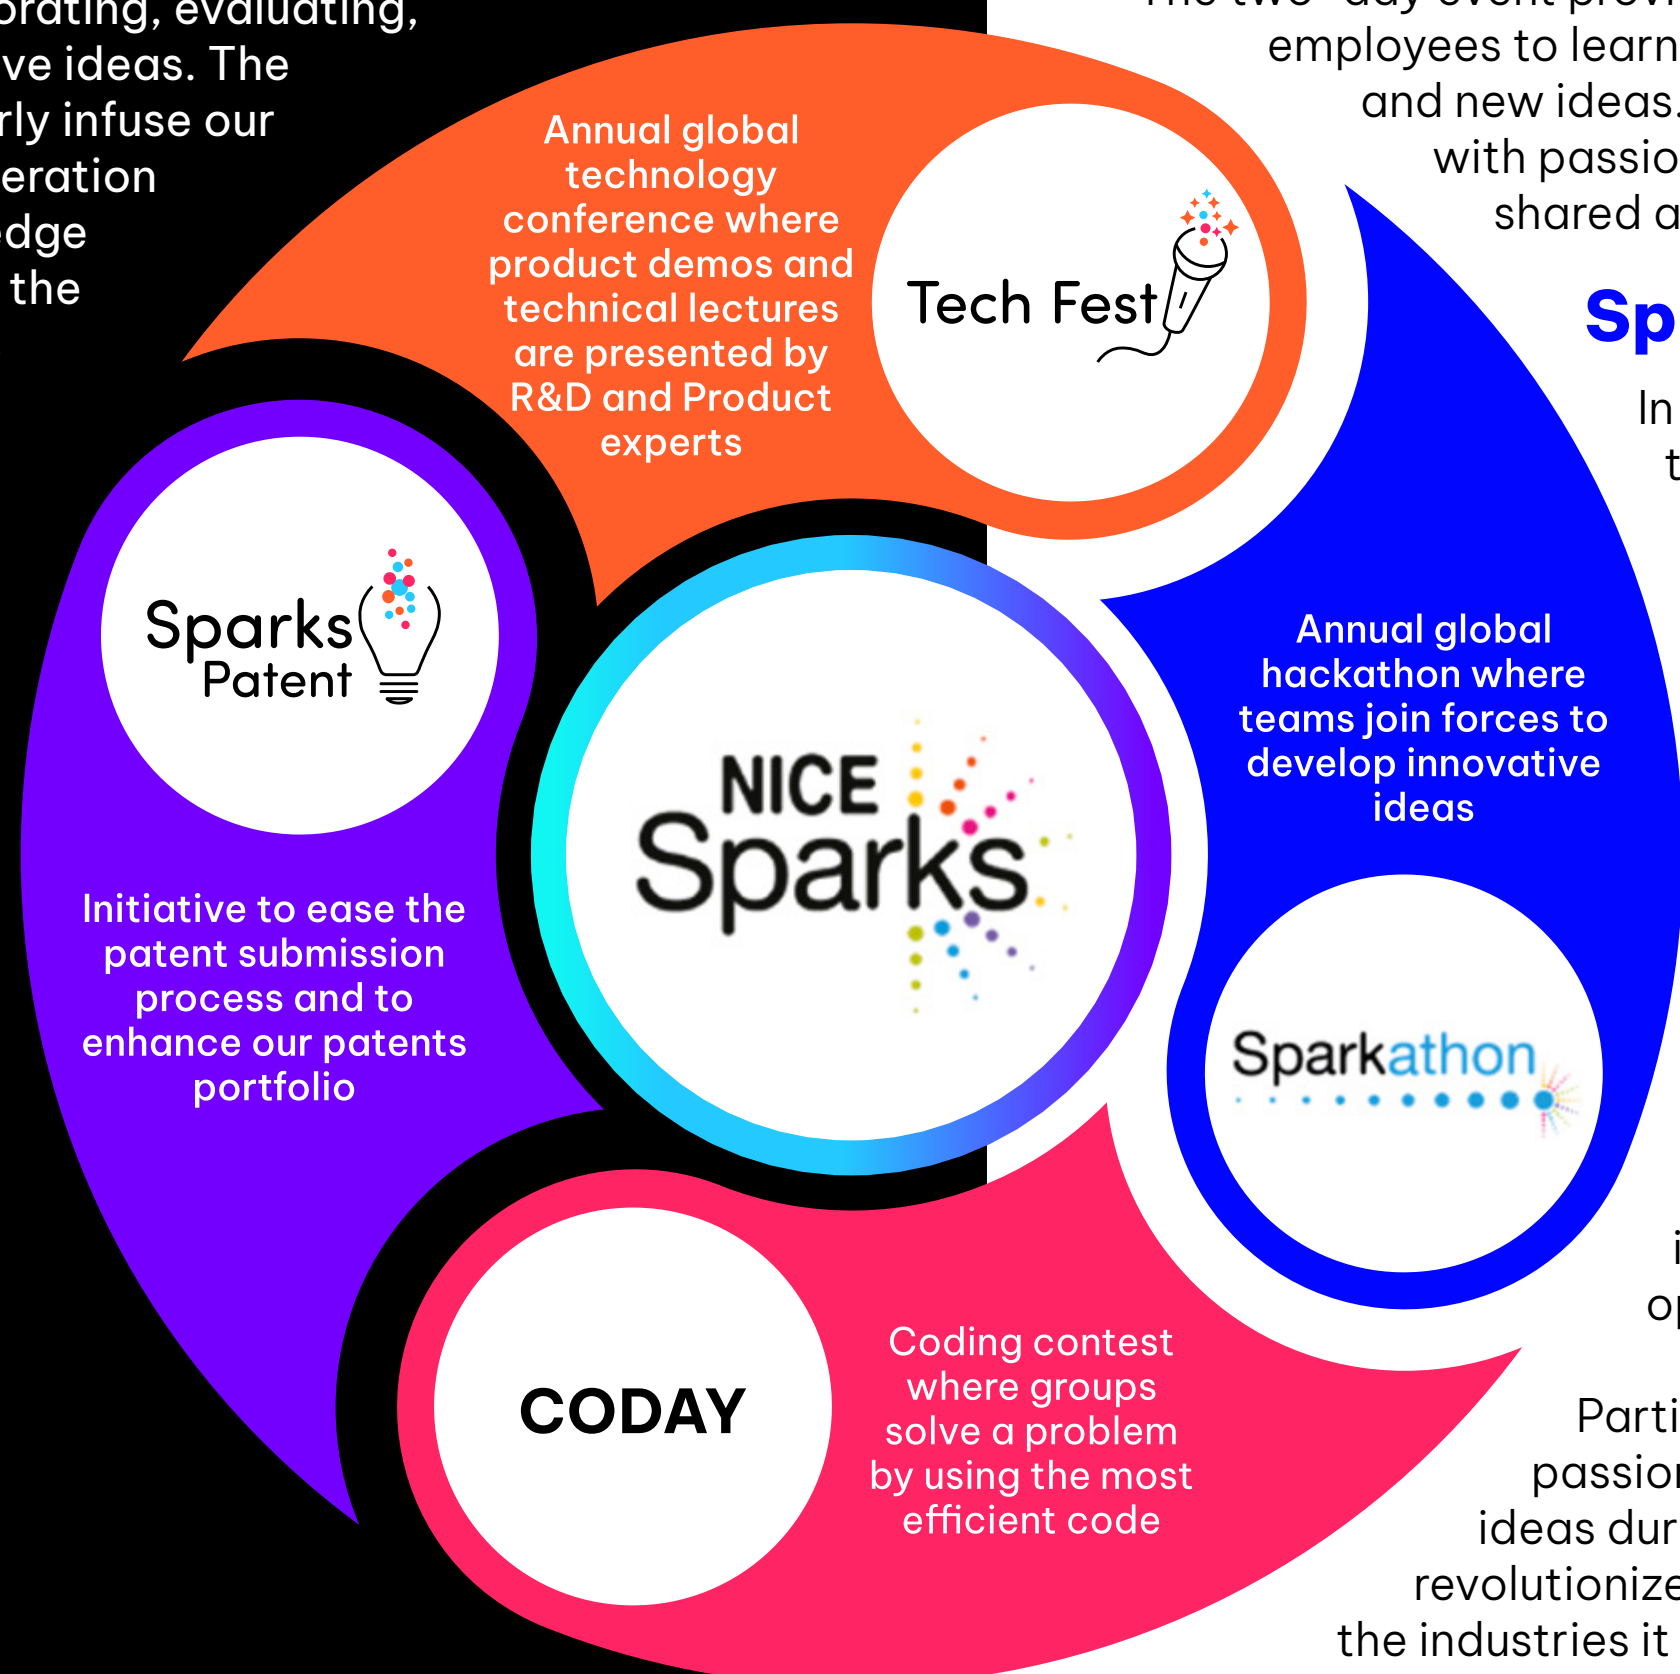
orating, evaluating, ve ideas. The rly infuse our eration dge the

employees to learn and new ideas. with passio shared a

Sp

In t

Annual global technology conference where product demos and technical lectures are presented by R&D and Product experts

Tech Fest

Sparks Patent

NICE Sparks

Annual global hackathon where teams join forces to develop innovative ideas

Initiative to ease the patent submission process and to enhance our patents portfolio

Sparkathon

i op

CODAY

Coding contest where groups solve a problem by using the most efficient code

Parti passion ideas dur revolutionize the industries it